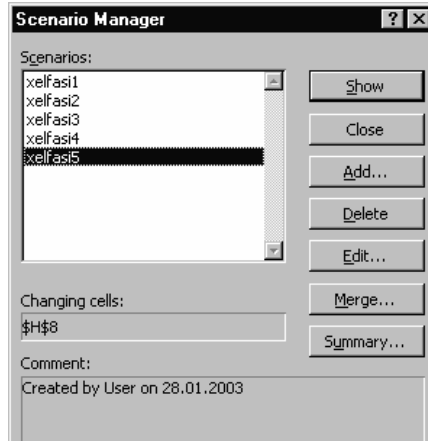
Scenario Manager

?

Scenarios:

xelfasi1
xelfasi2
xelfasi3
xelfasi4
xelfasi5

Show

Close

Add...

Delete

Edit...

Changing cells:

$H$8

Merge...

Summary...

Comment:

Created by User on 28.01.2003